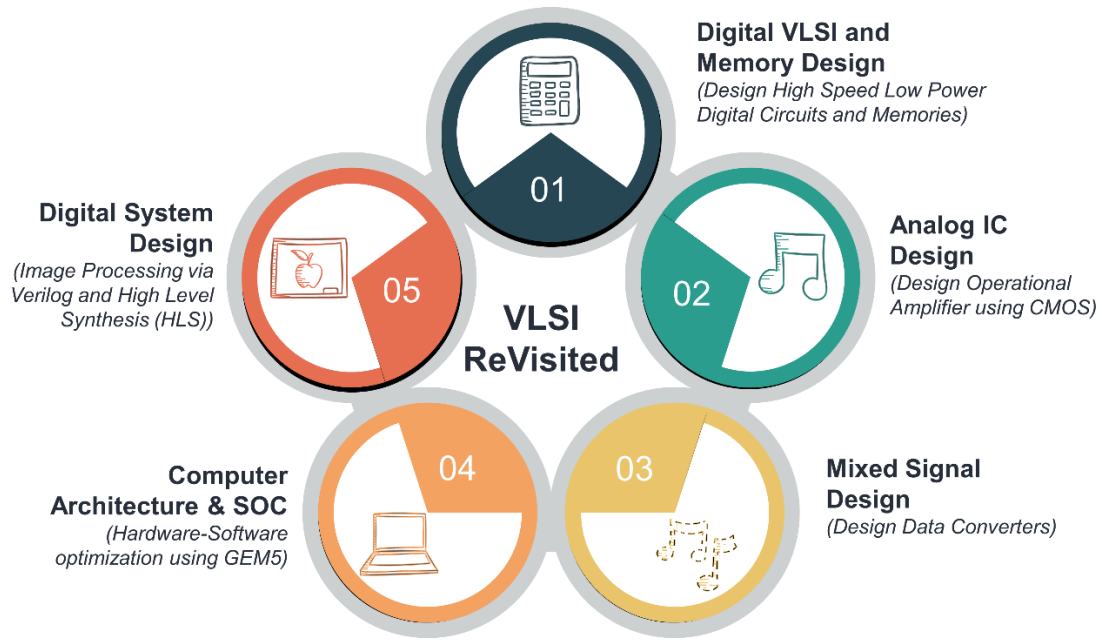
Digital VLSI and Memory Design
(Design High Speed Low Power Digital Circuits and Memories)

01

Digital System Design
(Image Processing via Verilog and High Level Synthesis (HLS))

05

VLSI ReVisited

Analog IC Design
(Design Operational Amplifier using CMOS)

02

04

03

Computer Architecture & SOC
(Hardware-Software optimization using GEM5)

Mixed Signal Design
(Design Data Converters)